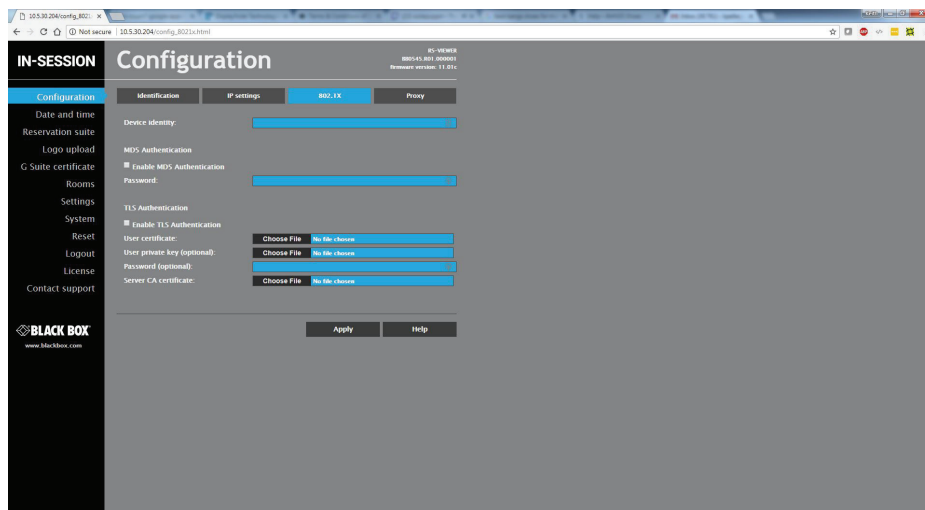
10.5.30.204/config_8021x ×

Not secure | 10.5.30.204/config_8021x.html

IN-SESSION

Configuration

RS-VIEWER
880545.R01.000001
firmware version: 11.01c

Configuration
Date and time
Reservation suite
Logo upload
G Suite certificate
Rooms
Settings
System
Reset
Logout
License
Contact support

BLACK BOX
www.blackbox.com

Identification | IP settings | 802.1X | Proxy

Device identity:

MD5 Authentication

Enable MD5 Authentication

Password:

TLS Authentication

Enable TLS Authentication

User certificate: Choose File No file chosen

User private key (optional): Choose File No file chosen

Password (optional):

Server CA certificate: Choose File No file chosen

Apply

Help